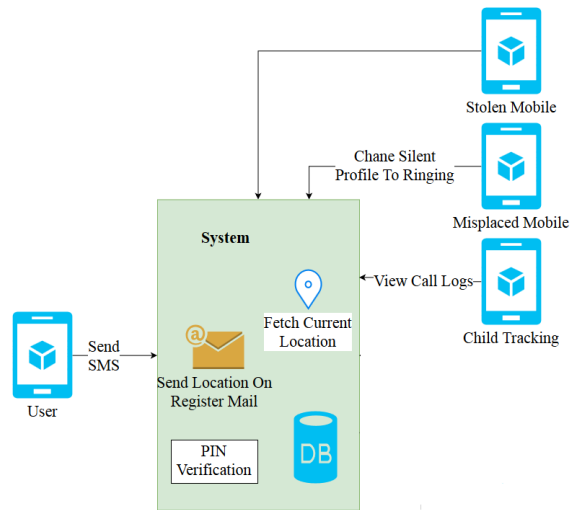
Stolen Mobile

Chane Silent Profile To Ringing

Misplaced Mobile

System

View Call Logs

Child Tracking

Fetch Current Location

Send SMS

@

User

Send Location On Register Mail

PIN Verification

DB